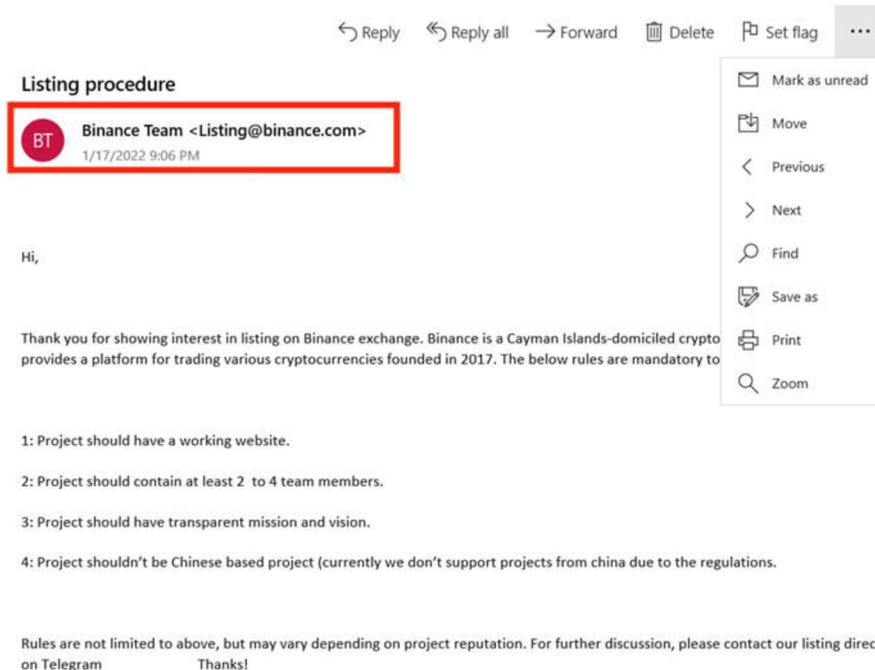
Reply Reply all Forward Delete Set flag ···

Listing procedure

BT Binance Team <Listing@binance.com>
1/17/2022 9:06 PM

Mark as unread
Move
Previous
Next
Find
Save as
Print
Zoom

Hi,

Thank you for showing interest in listing on Binance exchange. Binance is a Cayman Islands-domiciled crypto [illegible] provides a platform for trading various cryptocurrencies founded in 2017. The below rules are mandatory to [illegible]

1: Project should have a working website.

2: Project should contain at least 2 to 4 team members.

3: Project should have transparent mission and vision.

4: Project shouldn't be Chinese based project (currently we don't support projects from china due to the regulations.

Rules are not limited to above, but may vary depending on project reputation. For further discussion, please contact our listing direc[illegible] on Telegram Thanks!